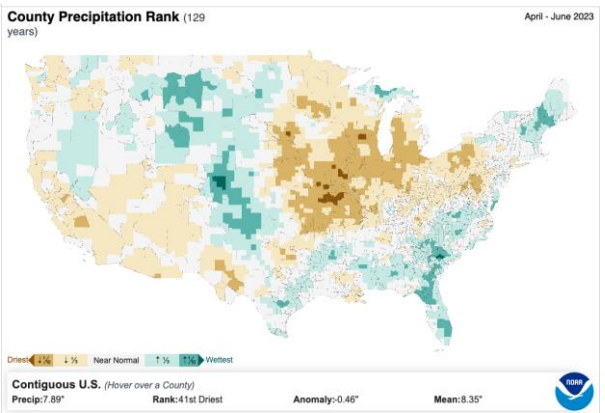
County Precipitation Rank (129 years)

April - June 2023

Driest ↓ ⅒ ↓ ⅓ Near Normal ↑ ⅓ ↑ ⅒ Wettest

Contiguous U.S. (Hover over a County)

Precip: 7.89"

Rank: 41st Driest

Anomaly: -0.46"

Mean: 8.35"

NOAA